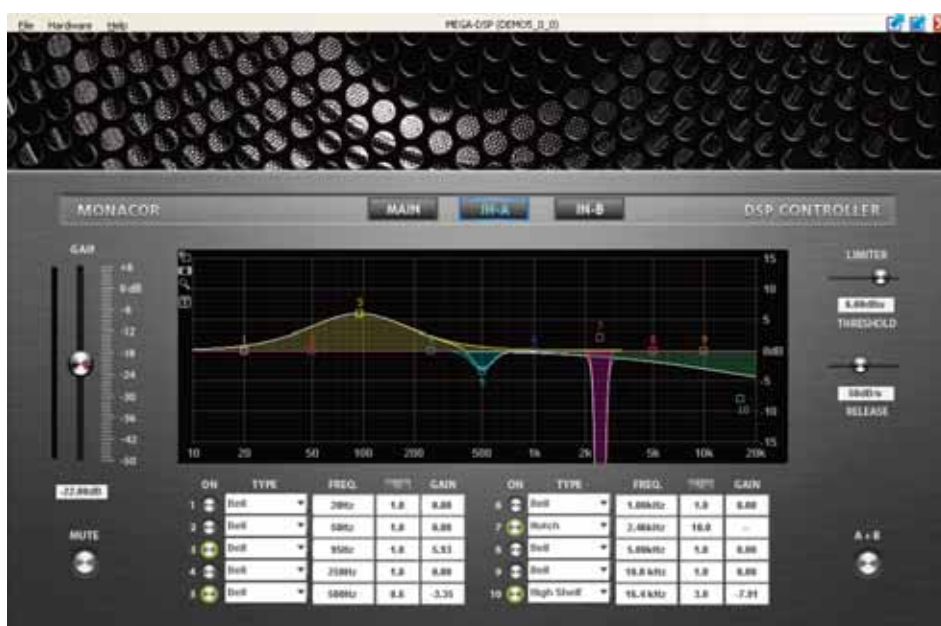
File Hardware Help

MEGA-DSP (DEMOS_0_0)

MONACOR

MAIN

IN-A

IN-B

DSP CONTROLLER

GAIN

+6
0 dB
-6
-12
-18
-24
-30
-36
-42
-50

-22.00dB

MUTE

15
10
5
0dB
-5
-10
-15

10 20 50 100 200 500 1k 2k 5k 10k 20k

LIMITER

0.00dBu

THRESHOLD

50dB/s

RELEASE

A + B

| ON | TYPE | FREQ. | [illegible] | GAIN |
|---|---|---|---|---|
| 1 | Bell | 20Hz | 1.0 | 0.00 |
| 2 | Bell | 50Hz | 1.0 | 0.00 |
| 3 | Bell | 95Hz | 1.0 | 5.93 |
| 4 | Bell | 250Hz | 1.0 | 0.00 |
| 5 | Bell | 500Hz | 0.6 | -3.35 |

| ON | TYPE | FREQ. | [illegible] | GAIN |
|---|---|---|---|---|
| 6 | Bell | 1.00kHz | 1.0 | 0.00 |
| 7 | Notch | 2.46kHz | 10.0 | -- |
| 8 | Bell | 5.00kHz | 1.0 | 0.00 |
| 9 | Bell | 10.0 kHz | 1.0 | 0.00 |
| 10 | High Shelf | 16.4 kHz | 3.0 | -7.91 |